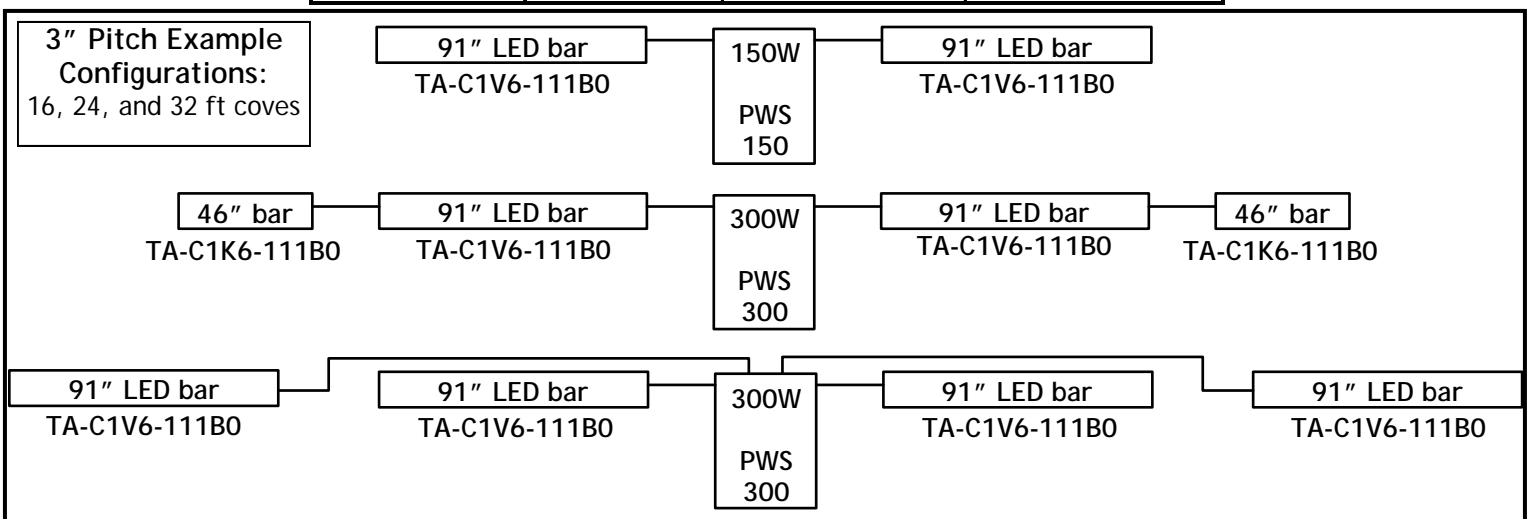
3″ Pitch Example Configurations:
16, 24, and 32 ft coves

91″ LED bar
TA-C1V6-111B0

150W
PWS
150

91″ LED bar
TA-C1V6-111B0

46″ bar
TA-C1K6-111B0

91″ LED bar
TA-C1V6-111B0

300W
PWS
300

91″ LED bar
TA-C1V6-111B0

46″ bar
TA-C1K6-111B0

91″ LED bar
TA-C1V6-111B0

91″ LED bar
TA-C1V6-111B0

300W
PWS
300

91″ LED bar
TA-C1V6-111B0

91″ LED bar
TA-C1V6-111B0